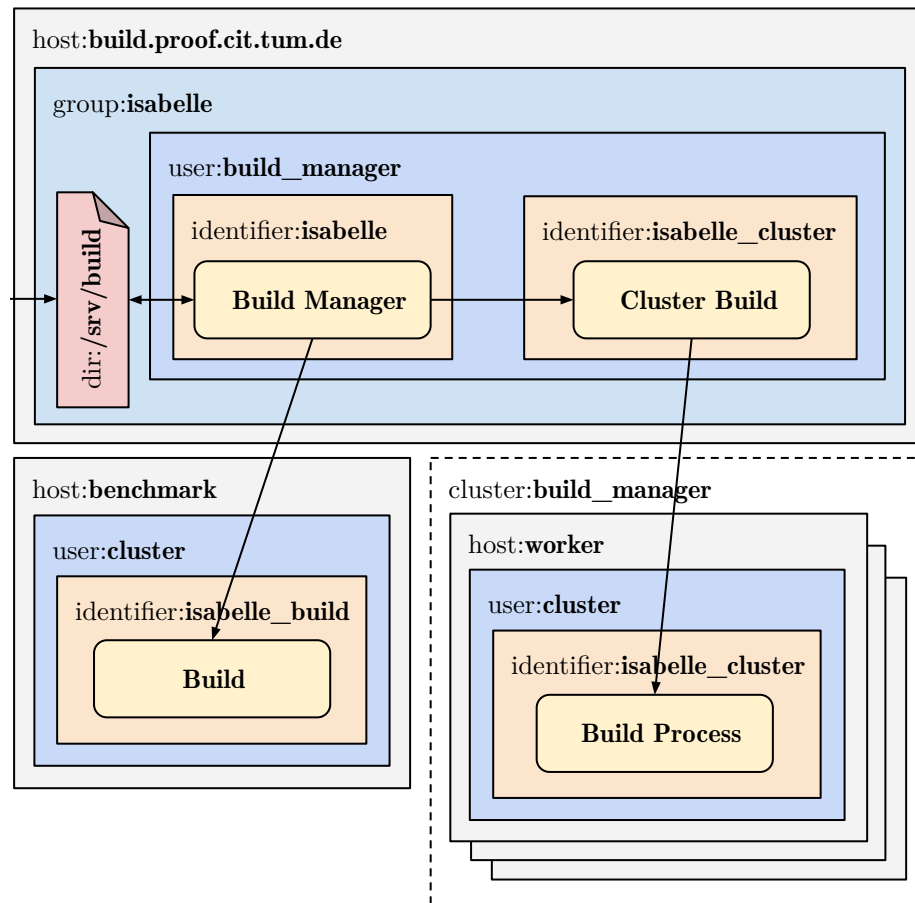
host:**build.proof.cit.tum.de**

group:**isabelle**

user:**build_manager**

dir:**/srv/build**

identifier:**isabelle**

**Build Manager**

identifier:**isabelle_cluster**

**Cluster Build**

host:**benchmark**

user:**cluster**

identifier:**isabelle_build**

**Build**

cluster:**build_manager**

host:**worker**

user:**cluster**

identifier:**isabelle_cluster**

**Build Process**